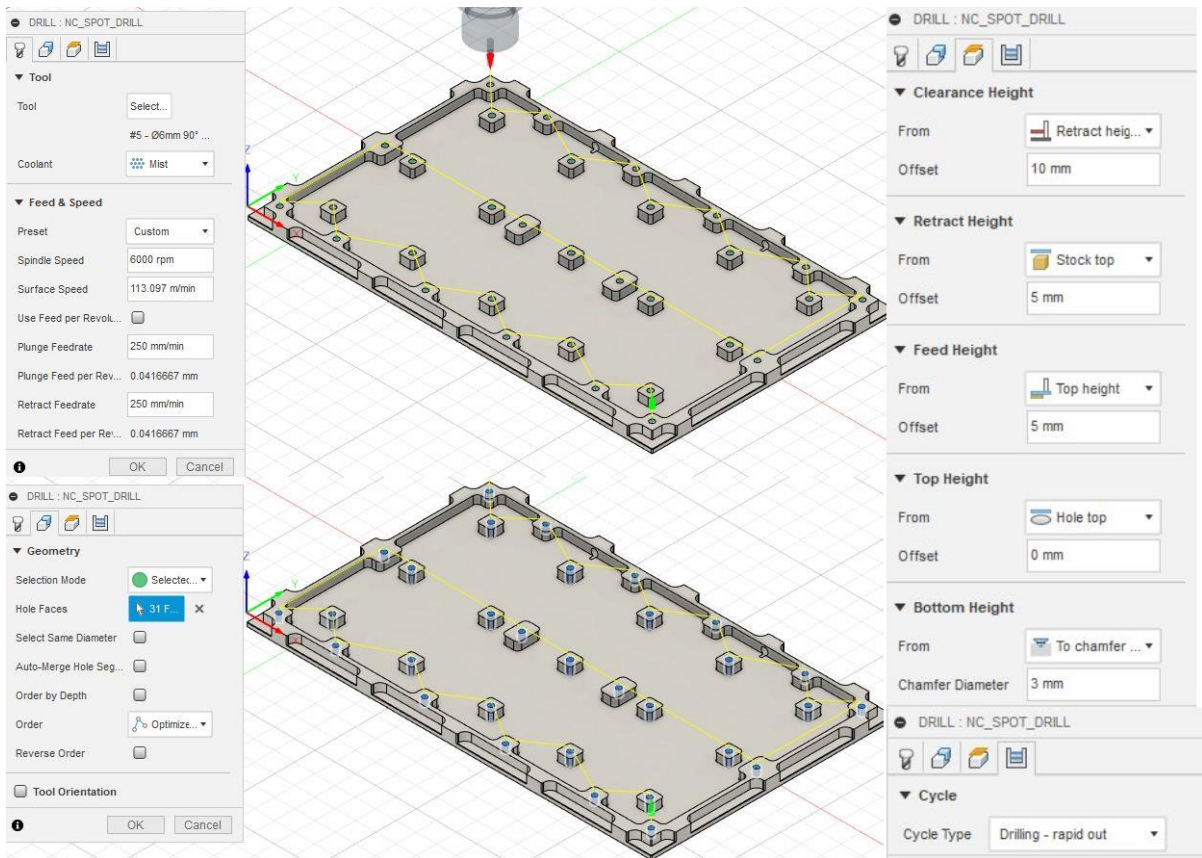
DRILL : NC_SPOT_DRILL

▼ Tool

Tool Select...

#5 - Ø6mm 90° ...

Coolant Mist

▼ Feed & Speed

Preset Custom

Spindle Speed 6000 rpm

Surface Speed 113.097 m/min

Use Feed per Revolu...

Plunge Feedrate 250 mm/min

Plunge Feed per Rev... 0.0416667 mm

Retract Feedrate 250 mm/min

Retract Feed per Re... 0.0416667 mm

OK Cancel

DRILL : NC_SPOT_DRILL

▼ Geometry

Selection Mode Selectec...

Hole Faces 31 F...

Select Same Diameter

Auto-Merge Hole Seg...

Order by Depth

Order Optimize...

Reverse Order

Tool Orientation

OK Cancel

DRILL : NC_SPOT_DRILL

▼ Clearance Height

From Retract heig...

Offset 10 mm

▼ Retract Height

From Stock top

Offset 5 mm

▼ Feed Height

From Top height

Offset 5 mm

▼ Top Height

From Hole top

Offset 0 mm

▼ Bottom Height

From To chamfer ...

Chamfer Diameter 3 mm

DRILL : NC_SPOT_DRILL

▼ Cycle

Cycle Type Drilling - rapid out